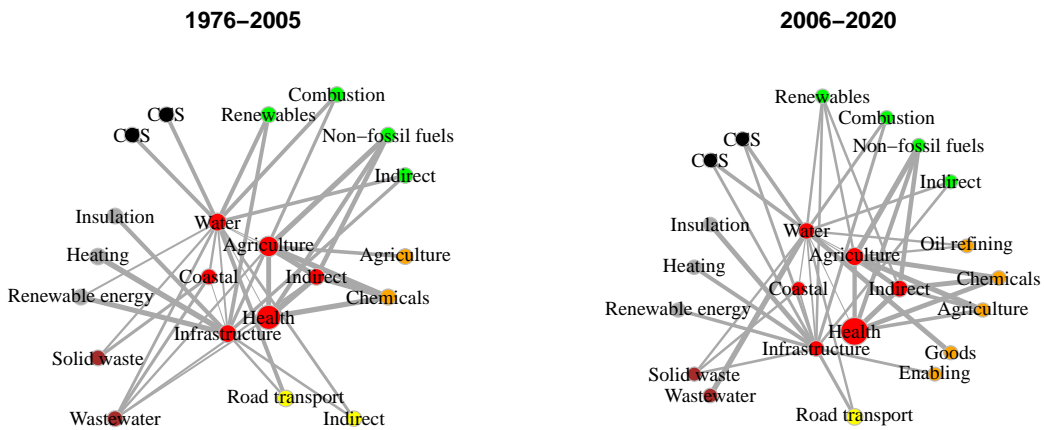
1976–2005

CCS
CCS
Renewables
Combustion
Non–fossil fuels
Indirect
Insulation
Water
Agriculture
Agriculture
Heating
Coastal
Indirect
Chemicals
Renewable energy
Health
Infrastructure
Solid waste
Road transport
Wastewater
Indirect

2006–2020

Renewables
Combustion
CCS
CCS
Non–fossil fuels
Indirect
Insulation
Water
Oil refining
Agriculture
Heating
Chemicals
Coastal
Indirect
Renewable energy
Agriculture
Health
Infrastructure
Goods
Solid waste
Enabling
Wastewater
Road transport